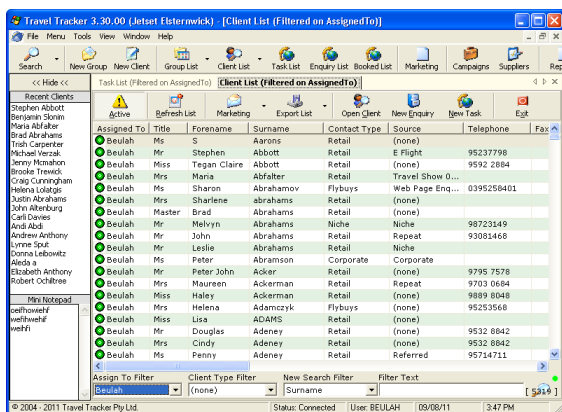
Travel Tracker 3.30.00 (Jetset Elsternwick) - [Client List (Filtered on AssignedTo)]

File Menu Tools View Window Help

Search New Group New Client Group List Client List Task List Enquiry List Booked List Marketing Campaigns Suppliers Rep

<< Hide <<

Recent Clients
Stephen Abbott
Benjamin Slonim
Maria Abfalter
Brad Abrahams
Trish Carpenter
Michael Verzak
Jenny Mcmahon
Brooke Trewick
Craig Cunningham
Helena Lolatgis
John Altenburg
Carli Davies
Andi Abdi
Andrew Anthony
Lynne Sput
Donna Leibowitz
Aleda a
Elizabeth Anthony
Robert Ochiltree

Mini Notepad
oeifhowiehf
wefihwehf
weihfi

Task List (Filtered on AssignedTo) | Client List (Filtered on AssignedTo)

Active Refresh List Marketing Export List Open Client New Enquiry New Task Exit

| Assigned To | Title | Forename | Surname | Contact Type | Source | Telephone | Fax |
|---|---|---|---|---|---|---|---|
| Beulah | Ms | S | Aarons | Retail | (none) | | |
| Beulah | Mr | Stephen | Abbott | Retail | E Flight | 95237798 | |
| Beulah | Miss | Tegan Claire | Abbott | Retail | (none) | 9592 2884 | |
| Beulah | Mrs | Maria | Abfalter | Retail | Travel Show 0... | | |
| Beulah | Ms | Sharon | Abrahamov | Flybuys | Web Page Enq... | 0395258401 | |
| Beulah | Mrs | Sharlene | abrahams | Retail | (none) | | |
| Beulah | Master | Brad | Abrahams | Retail | (none) | | |
| Beulah | Mr | Melvyn | Abrahams | Niche | Niche | 98723149 | |
| Beulah | Mr | John | Abrahams | Retail | Repeat | 93081468 | |
| Beulah | Mr | Leslie | Abrahams | Retail | Niche | | |
| Beulah | Ms | Peter | Abramson | Corporate | Corporate | | |
| Beulah | Mr | Peter John | Acker | Retail | (none) | 9795 7578 | |
| Beulah | Mrs | Maureen | Ackerman | Retail | Repeat | 9703 0684 | |
| Beulah | Miss | Haley | Ackerman | Retail | (none) | 9889 8048 | |
| Beulah | Mrs | Helena | Adamczyk | Flybuys | (none) | 95253568 | |
| Beulah | Miss | Lisa | ADAMS | Retail | (none) | | |
| Beulah | Mr | Douglas | Adeney | Retail | (none) | 9532 8842 | |
| Beulah | Mrs | Cindy | Adeney | Retail | (none) | 9532 8842 | |
| Beulah | Ms | Penny | Adeney | Retail | Referred | 95714711 | |

Assign To Filter: Beulah
Client Type Filter: (none)
New Search Filter: Surname
Filter Text
[5819]

© 2004 - 2011 Travel Tracker Pty Ltd. Status: Connected User: BEULAH 09/08/11 3:47 PM